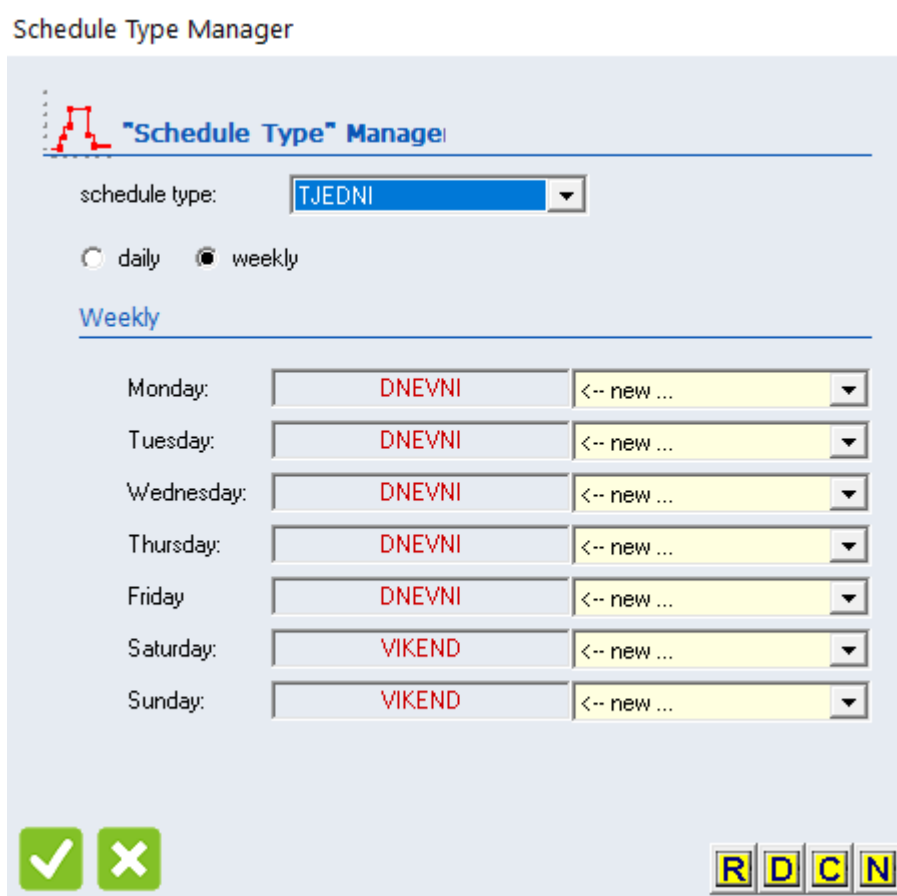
Schedule Type Manager

"Schedule Type" Manage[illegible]

schedule type: TJEDNI

daily weekly

Weekly

Monday: DNEVNI <-- new ...
Tuesday: DNEVNI <-- new ...
Wednesday: DNEVNI <-- new ...
Thursday: DNEVNI <-- new ...
Friday DNEVNI <-- new ...
Saturday: VIKEND <-- new ...
Sunday: VIKEND <-- new ...

R D C N